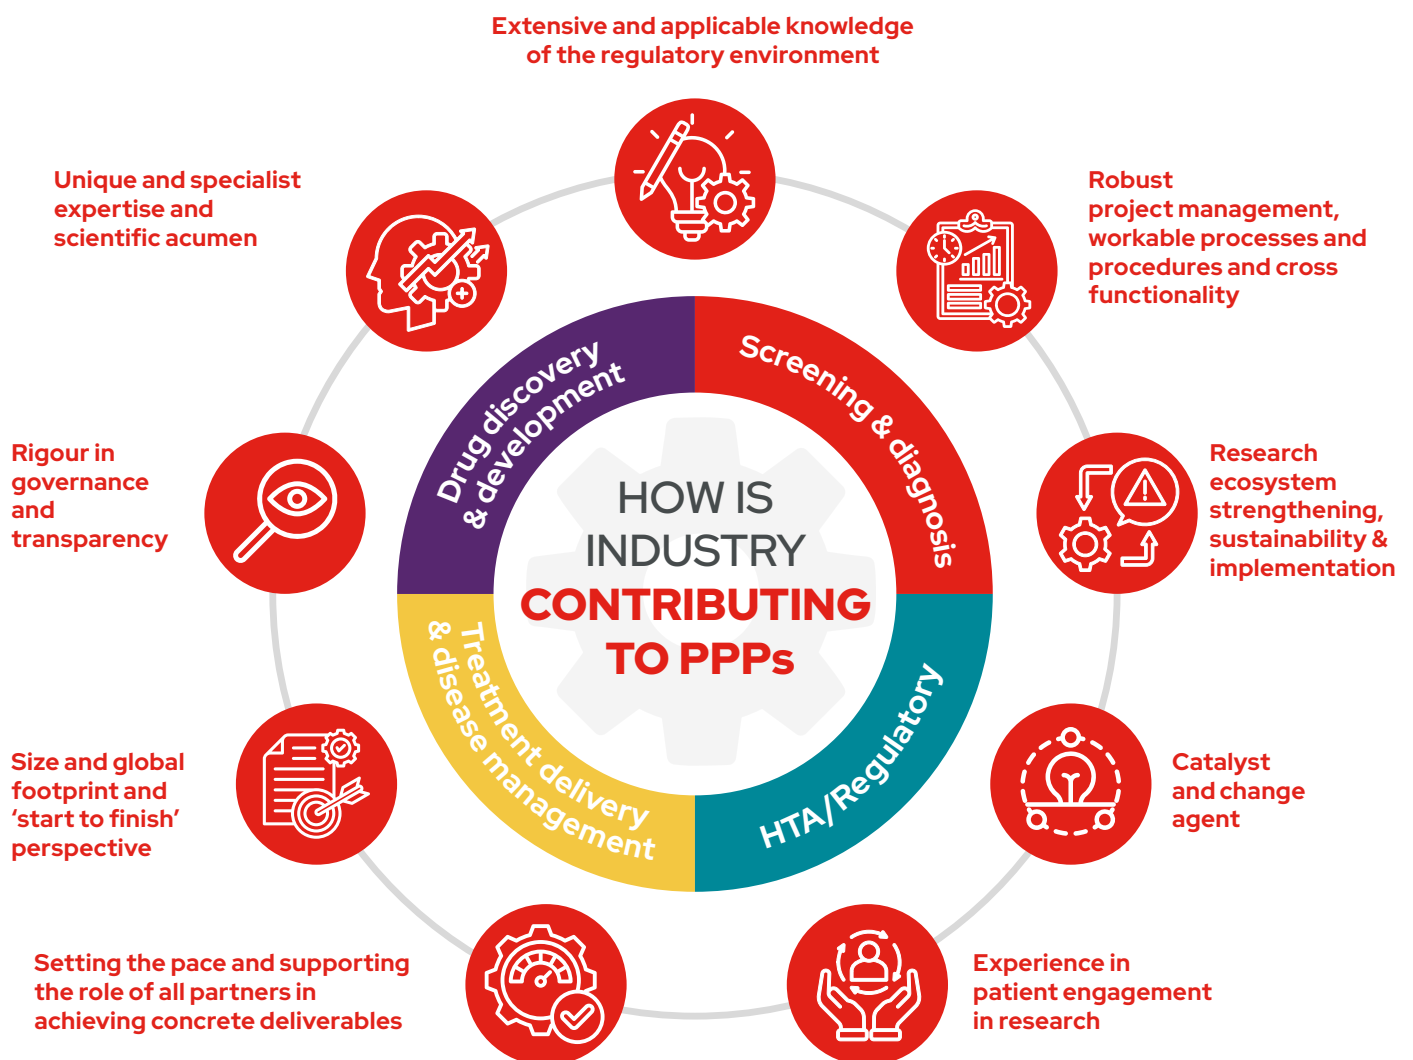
Extensive and applicable knowledge of the regulatory environment

Unique and specialist expertise and scientific acumen

Robust project management, workable processes and procedures and cross functionality

Drug discovery & development

Screening & diagnosis

Rigour in governance and transparency

HOW IS INDUSTRY CONTRIBUTING TO PPPs

Research ecosystem strengthening, sustainability & implementation

Treatment delivery & disease management

HTA/Regulatory

Size and global footprint and 'start to finish' perspective

Catalyst and change agent

Setting the pace and supporting the role of all partners in achieving concrete deliverables

Experience in patient engagement in research